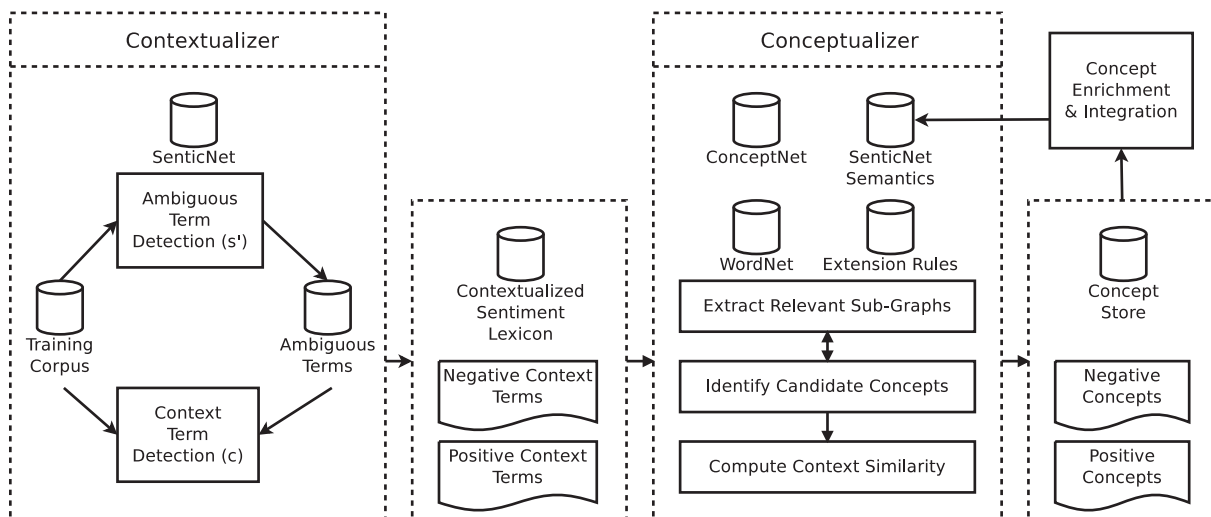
Contextualizer

SenticNet

Ambiguous Term Detection (s')

Training Corpus

Ambiguous Terms

Context Term Detection (c)

Contextualized Sentiment Lexicon

Negative Context Terms

Positive Context Terms

Conceptualizer

ConceptNet

SenticNet Semantics

WordNet

Extension Rules

Extract Relevant Sub-Graphs

Identify Candidate Concepts

Compute Context Similarity

Concept Enrichment & Integration

Concept Store

Negative Concepts

Positive Concepts